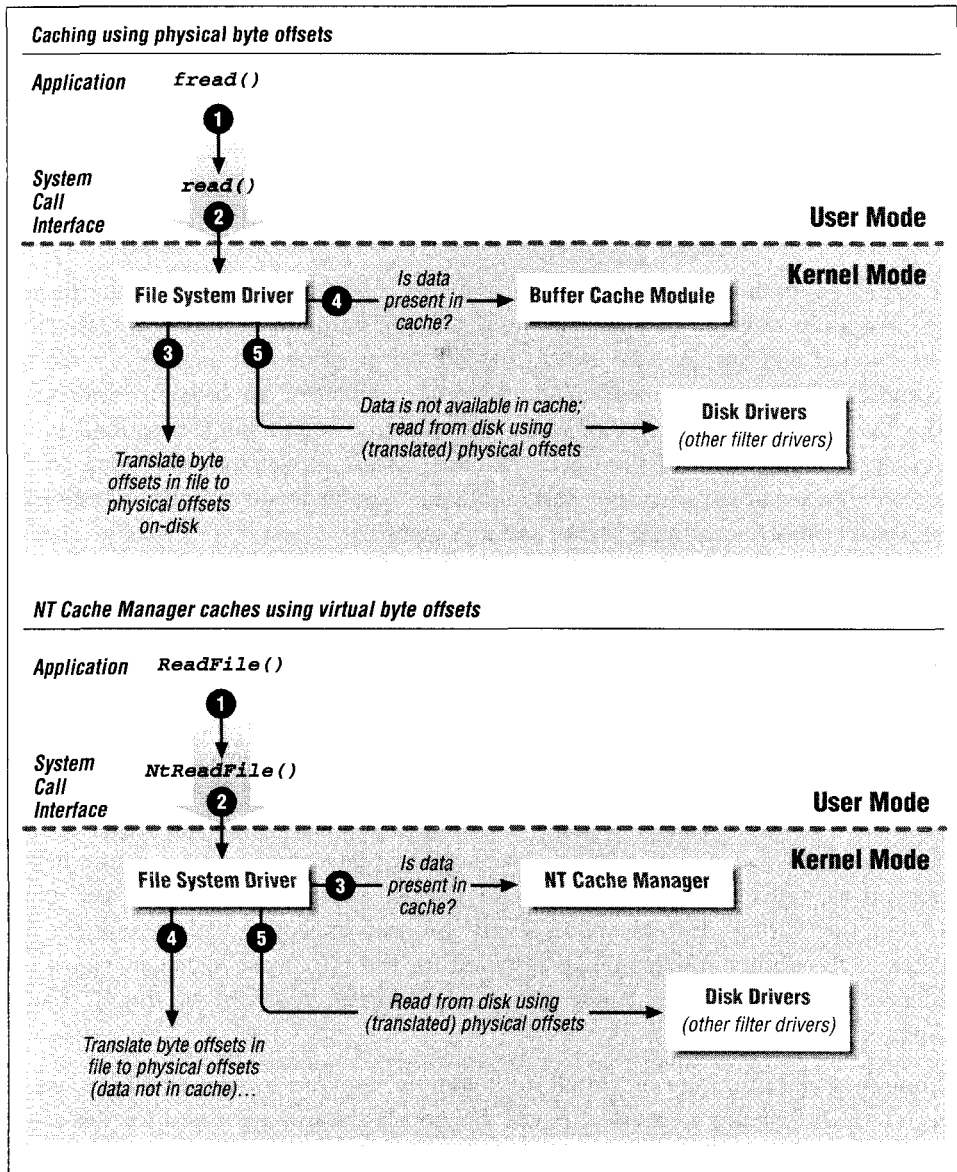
Caching using physical byte offsets

Application fread()

1

System Call Interface read()

2

User Mode

Kernel Mode

File System Driver

4

Is data present in cache?

Buffer Cache Module

3

5

Data is not available in cache; read from disk using (translated) physical offsets

Disk Drivers (other filter drivers)

Translate byte offsets in file to physical offsets on-disk

NT Cache Manager caches using virtual byte offsets

Application ReadFile()

1

System Call Interface NtReadFile()

2

User Mode

Kernel Mode

File System Driver

3

Is data present in cache?

NT Cache Manager

4

5

Read from disk using (translated) physical offsets

Disk Drivers (other filter drivers)

Translate byte offsets in file to physical offsets (data not in cache)...